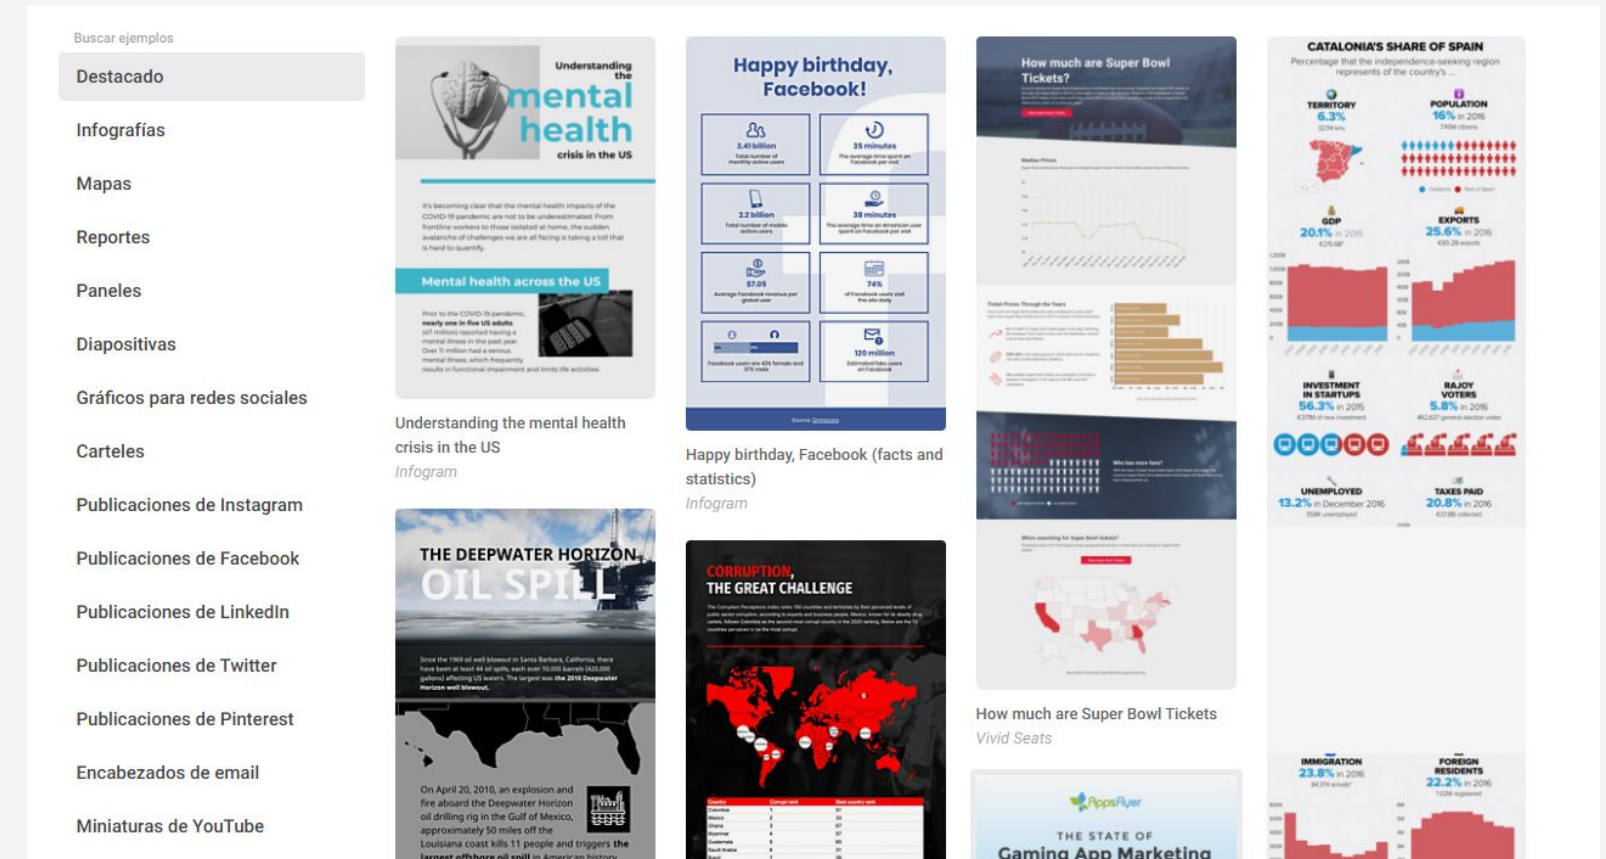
Buscar ejemplos

Destacado

Infografías

Mapas

Reportes

Paneles

Diapositivas

Gráficos para redes sociales

Carteles

Publicaciones de Instagram

Publicaciones de Facebook

Publicaciones de LinkedIn

Publicaciones de Twitter

Publicaciones de Pinterest

Encabezados de email

Miniaturas de YouTube

Understanding the mental health crisis in the US

Mental health across the US

Understanding the mental health crisis in the US
Infogram

THE DEEPWATER HORIZON OIL SPILL

On April 20, 2010, an explosion and fire aboard the Deepwater Horizon oil drilling rig in the Gulf of Mexico, approximately 50 miles off the Louisiana coast kills 11 people and triggers the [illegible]

Happy birthday, Facebook!

2.41 billion

35 minutes

2.2 billion

38 minutes

$7.05

74%

120 million

Happy birthday, Facebook (facts and statistics)
Infogram

CORRUPTION, THE GREAT CHALLENGE

How much are Super Bowl Tickets?

How much are Super Bowl Tickets
Vivid Seats

AppsFlyer

THE STATE OF Gaming App Marketing

CATALONIA'S SHARE OF SPAIN

Percentage that the independence-seeking region represents of the country's...

TERRITORY 6.3%

POPULATION 16% in 2016

GDP 20.1% in 2015

EXPORTS 25.6% in 2016

INVESTMENT IN STARTUPS 56.3% in 2015

RAJOY VOTERS 5.8% in 2016

UNEMPLOYED 13.2% in December 2016

TAXES PAID 20.8% in 2016

IMMIGRATION 23.8% in 2016

FOREIGN RESIDENTS 22.2% in 2016